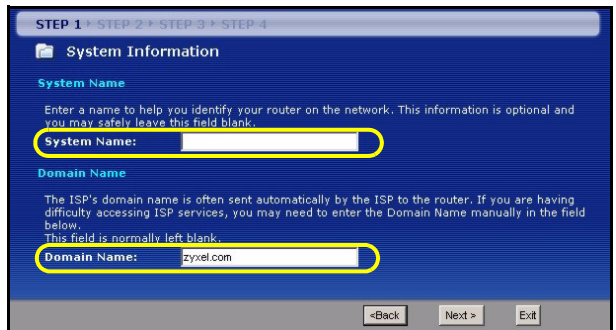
STEP 1 > STEP 2 > STEP 3 > STEP 4

System Information

System Name

Enter a name to help you identify your router on the network. This information is optional and you may safely leave this field blank.

System Name:

Domain Name

The ISP's domain name is often sent automatically by the ISP to the router. If you are having difficulty accessing ISP services, you may need to enter the Domain Name manually in the field below.
This field is normally left blank.

Domain Name: zyxel.com

<Back Next > Exit